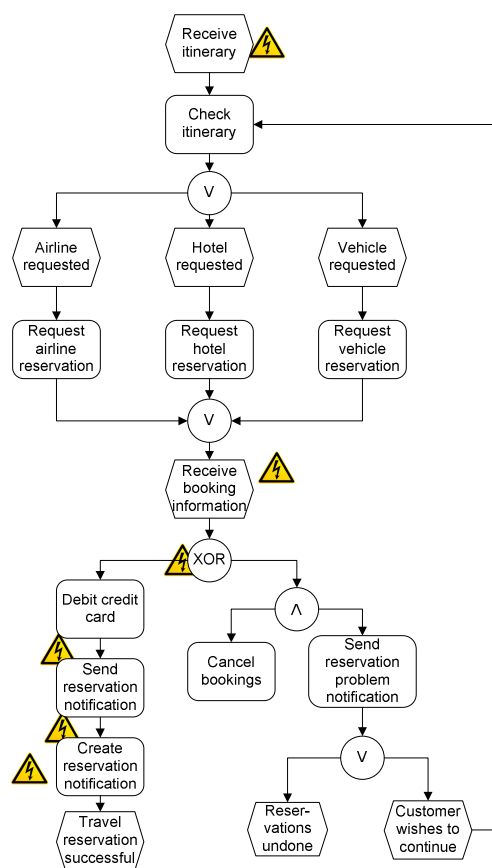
Receive itinerary

Check itinerary

V

Airline requested

Hotel requested

Vehicle requested

Request airline reservation

Request hotel reservation

Request vehicle reservation

V

Receive booking information

XOR

Debit credit card

Λ

Send reservation notification

Cancel bookings

Send reservation problem notification

Create reservation notification

V

Travel reservation successful

Reservations undone

Customer wishes to continue